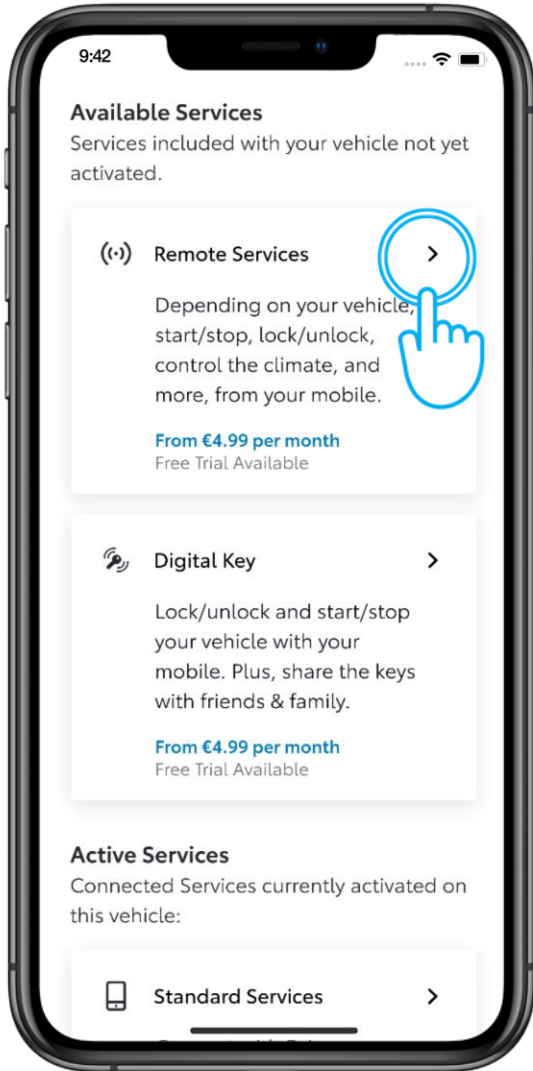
9:42

Available Services
Services included with your vehicle not yet activated.

Remote Services >

Depending on your vehicle, start/stop, lock/unlock, control the climate, and more, from your mobile.

From €4.99 per month
Free Trial Available

Digital Key >

Lock/unlock and start/stop your vehicle with your mobile. Plus, share the keys with friends & family.

From €4.99 per month
Free Trial Available

Active Services
Connected Services currently activated on this vehicle:

Standard Services >

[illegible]